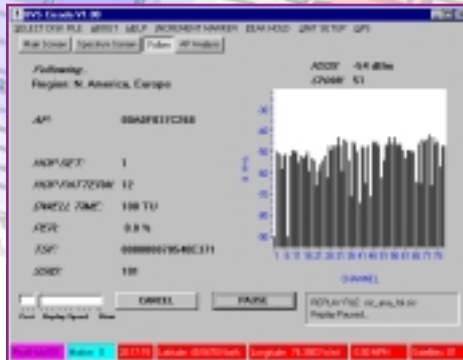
WiFi Grade V1.00

SELECT DISK FILE ABOUT HELP MOVEMENT MARKER BEAM HOLD UNIT SETUP GPS

Main Screen | Spectrum Screen | Follow | AP Analysis

Following:
Region: N. America, Europe

RSSI: -54 dBm
CHAN: 51

AP: 00A0F837C260

HOP SET: 1
HOP PATTERN: 12
DWELL TIME: 100 TU
PER: 0.0 %
TSF: 0000000795400371
SSID: 101

-30
-40
-50
-60
-70
-80
-90

dBm

1 5 11 15 21 25 31 35 41 45 51 55 61 65 71 75

CHANNEL

Fast Replay Speed Slow

CANCEL

PAUSE

REPLAYING: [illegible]
Replay Paused...

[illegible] | Status: 0 | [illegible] | Latitude: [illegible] | Longitude: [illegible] | 0.00 MPH | Satellites: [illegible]